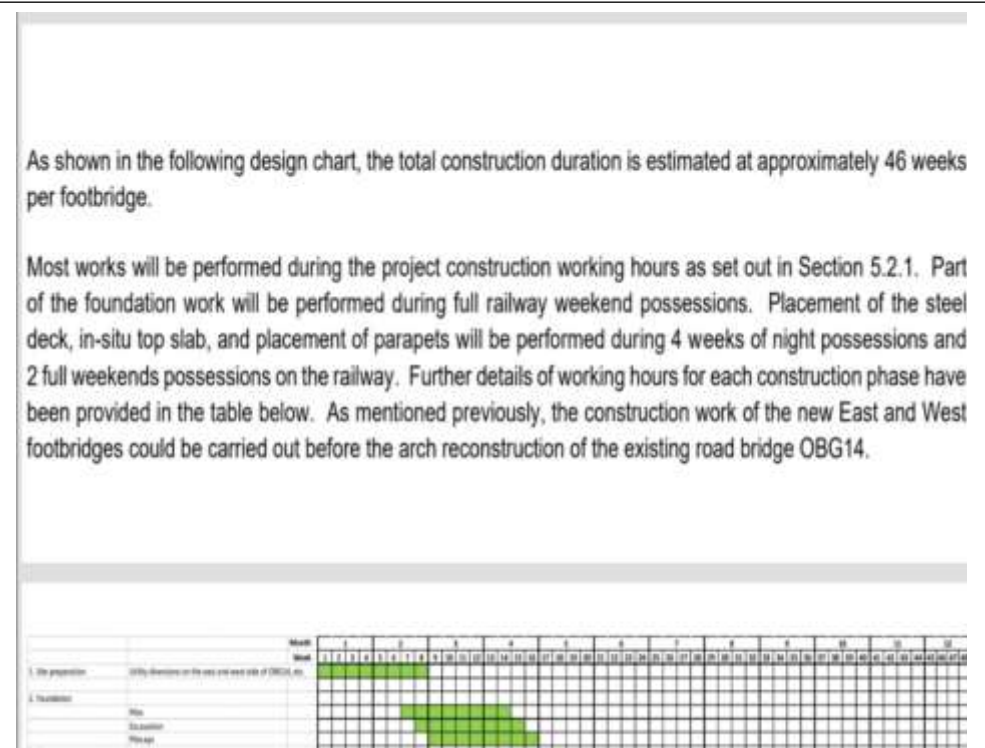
As shown in the following design chart, the total construction duration is estimated at approximately 46 weeks per footbridge.

Most works will be performed during the project construction working hours as set out in Section 5.2.1. Part of the foundation work will be performed during full railway weekend possessions. Placement of the steel deck, in-situ top slab, and placement of parapets will be performed during 4 weeks of night possessions and 2 full weekends possessions on the railway. Further details of working hours for each construction phase have been provided in the table below. As mentioned previously, the construction work of the new East and West footbridges could be carried out before the arch reconstruction of the existing road bridge OBG14.

Month 1 2 3 4 5 6 7 8 9 10 11 12
Week
1. Site preparation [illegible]
2. Foundation
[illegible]
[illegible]
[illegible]